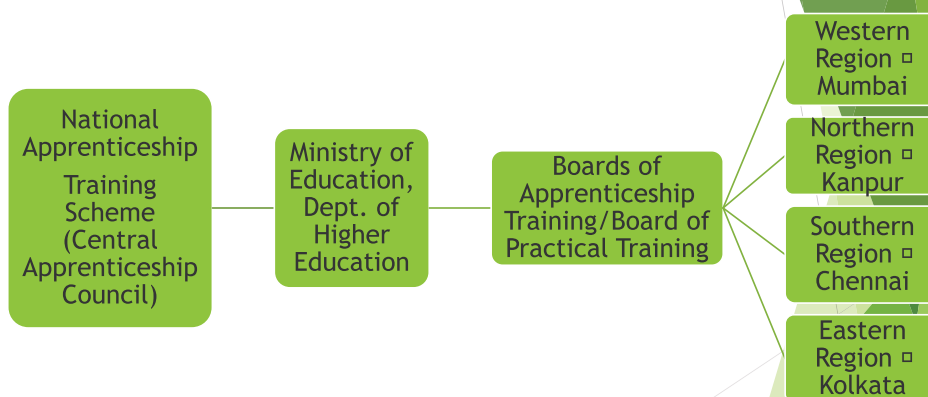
National Apprenticeship Training Scheme (Central Apprenticeship Council)

Ministry of Education, Dept. of Higher Education

Boards of Apprenticeship Training/Board of Practical Training

Western Region □ Mumbai

Northern Region □ Kanpur

Southern Region □ Chennai

Eastern Region □ Kolkata